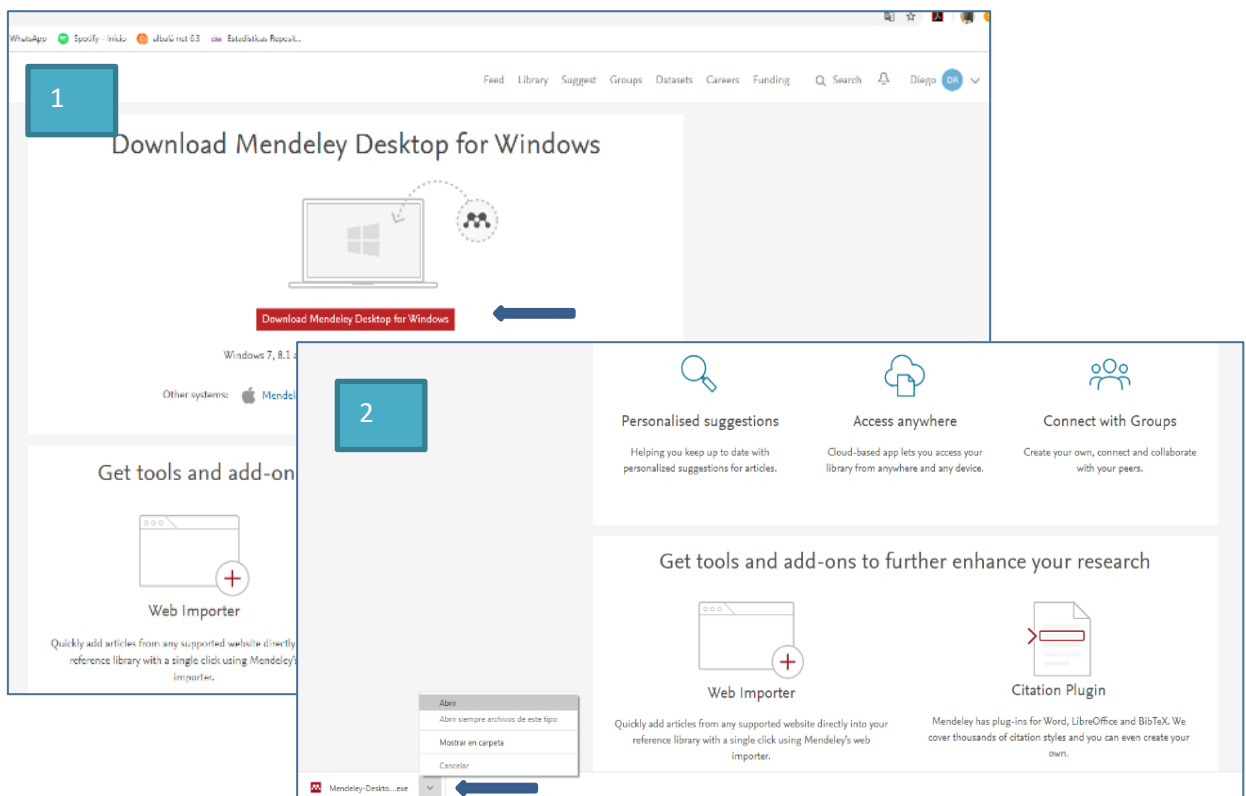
WhatsApp Spotify – Inicio altafit net 0.3 Estadísticas Reposit...

1

Feed Library Suggest Groups Datasets Careers Funding Search Diego DR

Download Mendeley Desktop for Windows

Download Mendeley Desktop for Windows

Windows 7, 8.1 a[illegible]

Other systems: Mendel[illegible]

Get tools and add-on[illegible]

Web Importer

Quickly add articles from any supported website directly reference library with a single click using Mendeley's importer.

2

Personalised suggestions

Helping you keep up to date with personalized suggestions for articles.

Access anywhere

Cloud-based app lets you access your library from anywhere and any device.

Connect with Groups

Create your own, connect and collaborate with your peers.

Get tools and add-ons to further enhance your research

Web Importer

Quickly add articles from any supported website directly into your reference library with a single click using Mendeley's web importer.

Citation Plugin

Mendeley has plug-ins for Word, LibreOffice and BibTeX. We cover thousands of citation styles and you can even create your own.

Abrir
Abrir siempre archivos de este tipo
Mostrar en carpeta
Cancelar

Mendeley-Deskto....exe